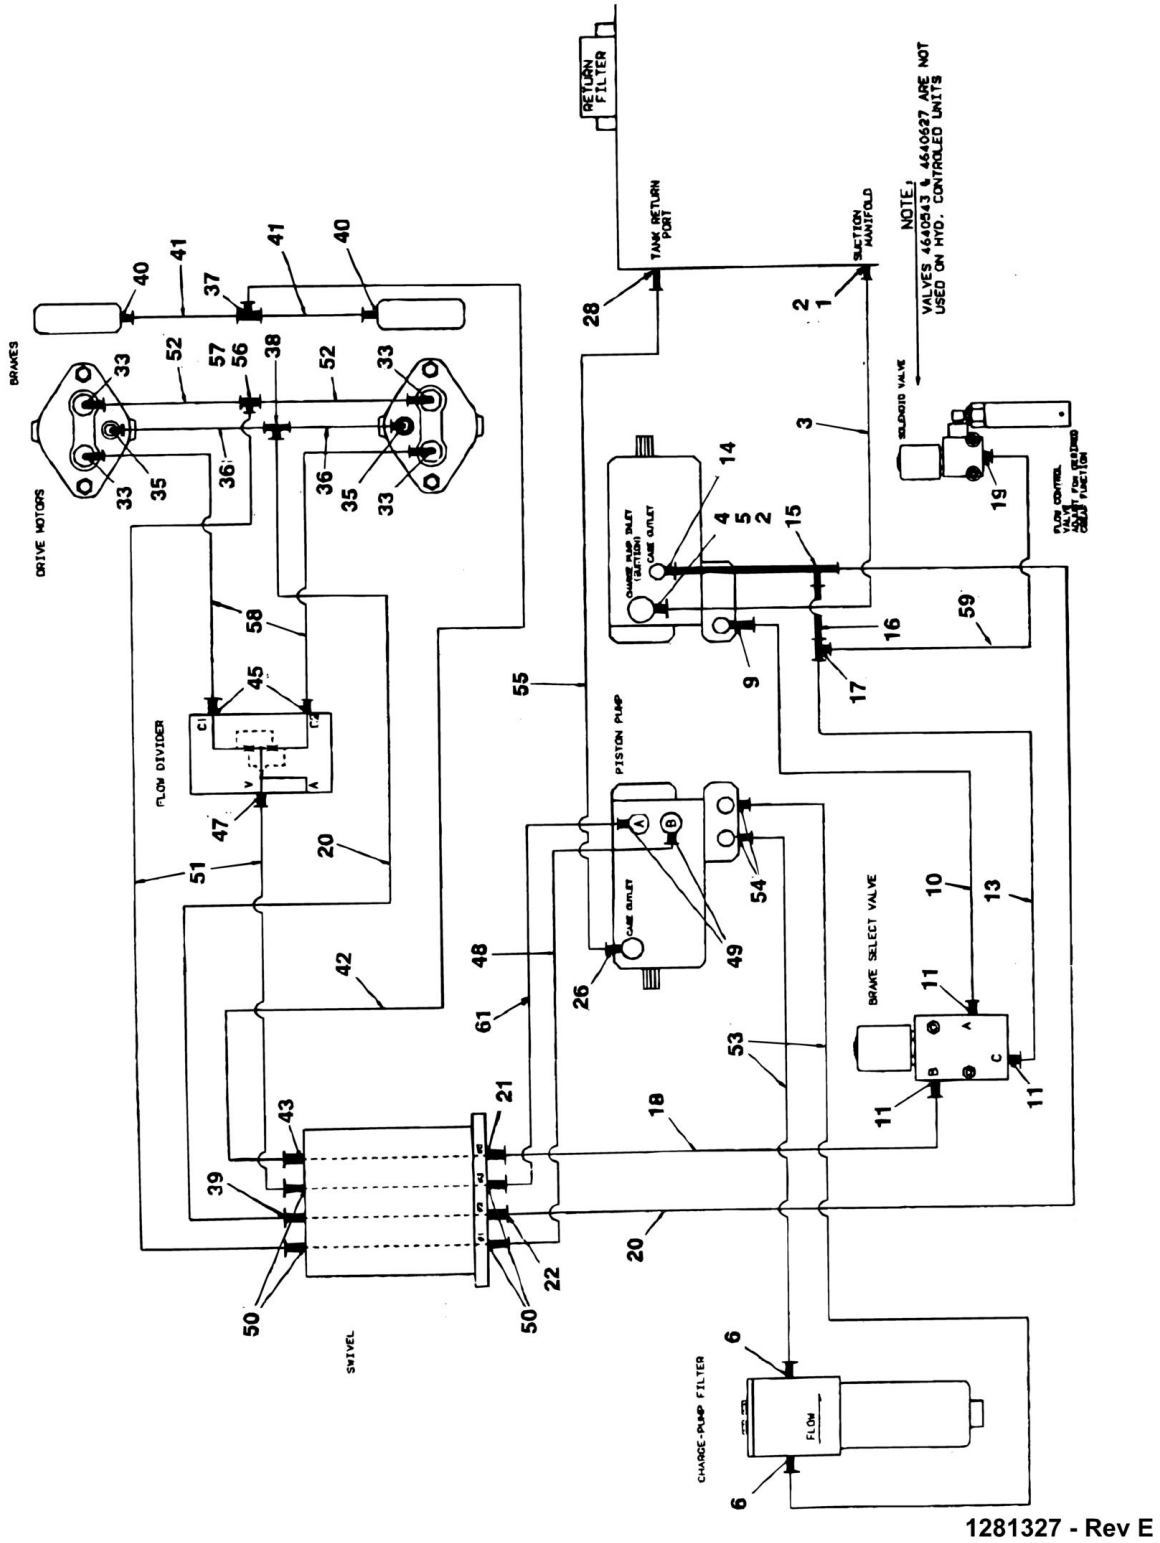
RETURN FILTER

NOTE:
VALVES 4640543 & 4640627 ARE NOT USED ON HYD. CONTROLED UNITS

TANK RETURN PORT

SUCTION MANIFOLD

BRAKES

DRIVE MOTORS

40
41
37
41
40
52
57
56
38
52
33
33
33
33
35
36
36
35
33
33
28
2
1
3

SOLENOID VALVE

FLOW CONTROL VALVE ADJUST FOR DESIRED DRIVE FUNCTION

19

CHARGE PUMP INLET (SUCTION)
CASE OUTLET

14
4
5
2
15
16
17
59
9
58
45
C1
C2
FLOW DIVIDER
V
A
47
55
51
20

PISTON PUMP
A
B
CASE OUTLET
54
49
26
10
13
48
61
42

BRAKE SELECT VALVE
11
A
B
C
11
11
53
18
21
43
39
50
22
50
20

SWIVEL

6
6
FLOW
CHARGE-PUMP FILTER

1281327 - Rev E